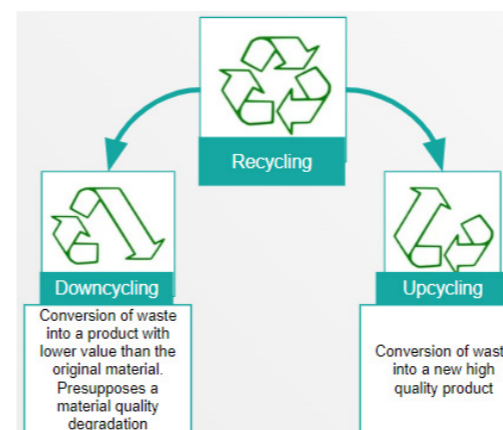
Recycling

Downcycling

Conversion of waste into a product with lower value than the original material. Presupposes a material quality degradation

Upcycling

Conversion of wast into a new high quality product